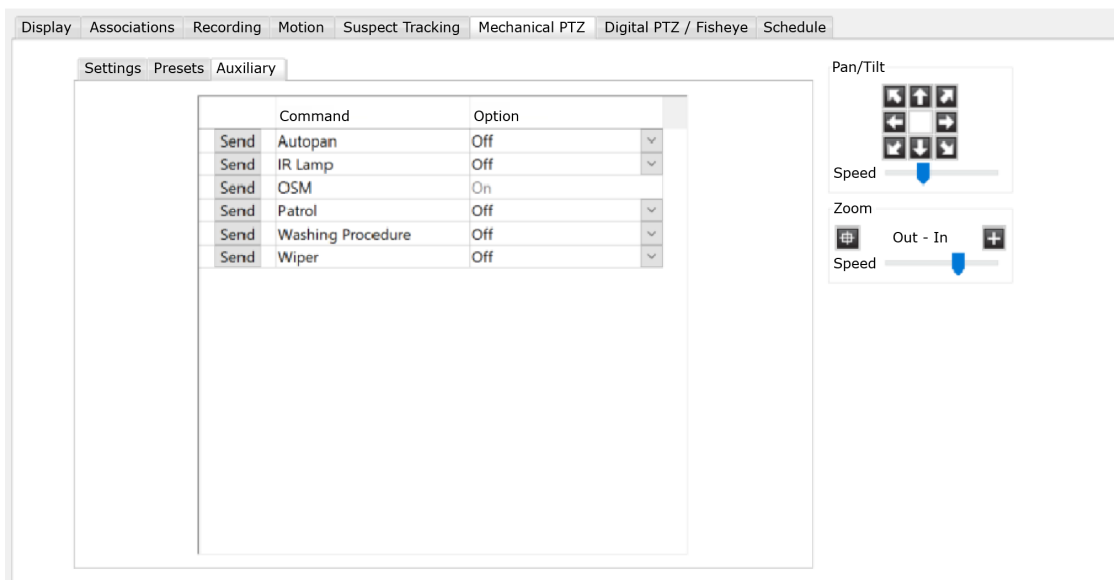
Display Associations Recording Motion Suspect Tracking Mechanical PTZ Digital PTZ / Fisheye Schedule

Settings Presets Auxiliary

| | Command | Option |
|---|---|---|
| Send | Autopan | Off |
| Send | IR Lamp | Off |
| Send | OSM | On |
| Send | Patrol | Off |
| Send | Washing Procedure | Off |
| Send | Wiper | Off |

Pan/Tilt

Speed

Zoom

Out - In

Speed